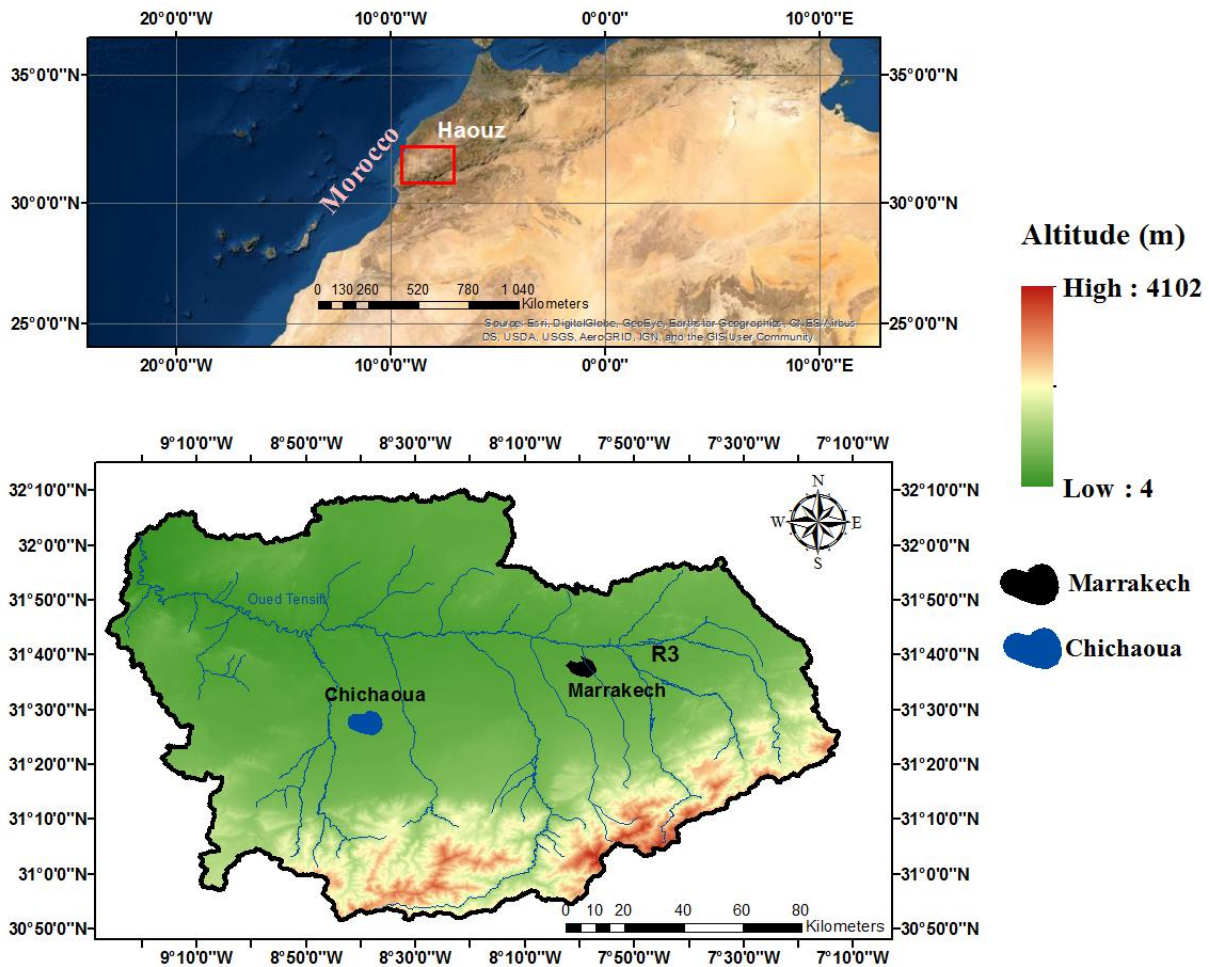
20°0'0"W 10°0'0"W 0°0'0" 10°0'0"E

35°0'0"N 30°0'0"N 25°0'0"N

35°0'0"N 30°0'0"N 25°0'0"N

Haouz

Morocco

0 130 260 520 780 1 040 Kilometers

Source: Esri, DigitalGlobe, GeoEye, Earthstar Geographics, CNES/Airbus DS, USDA, USGS, AeroGRID, IGN, and the GIS User Community

20°0'0"W 10°0'0"W 0°0'0" 10°0'0"E

Altitude (m)

High : 4102

Low : 4

9°10'0"W 8°50'0"W 8°30'0"W 8°10'0"W 7°50'0"W 7°30'0"W 7°10'0"W

32°10'0"N 32°0'0"N 31°50'0"N 31°40'0"N 31°30'0"N 31°20'0"N 31°10'0"N 31°0'0"N 30°50'0"N

32°10'0"N 32°0'0"N 31°50'0"N 31°40'0"N 31°30'0"N 31°20'0"N 31°10'0"N 31°0'0"N 30°50'0"N

N W E S

Oued Tensift

R3

Chichaoua

Marrakech

0 10 20 40 60 80 Kilometers

9°10'0"W 8°50'0"W 8°30'0"W 8°10'0"W 7°50'0"W 7°30'0"W 7°10'0"W

Marrakech

Chichaoua